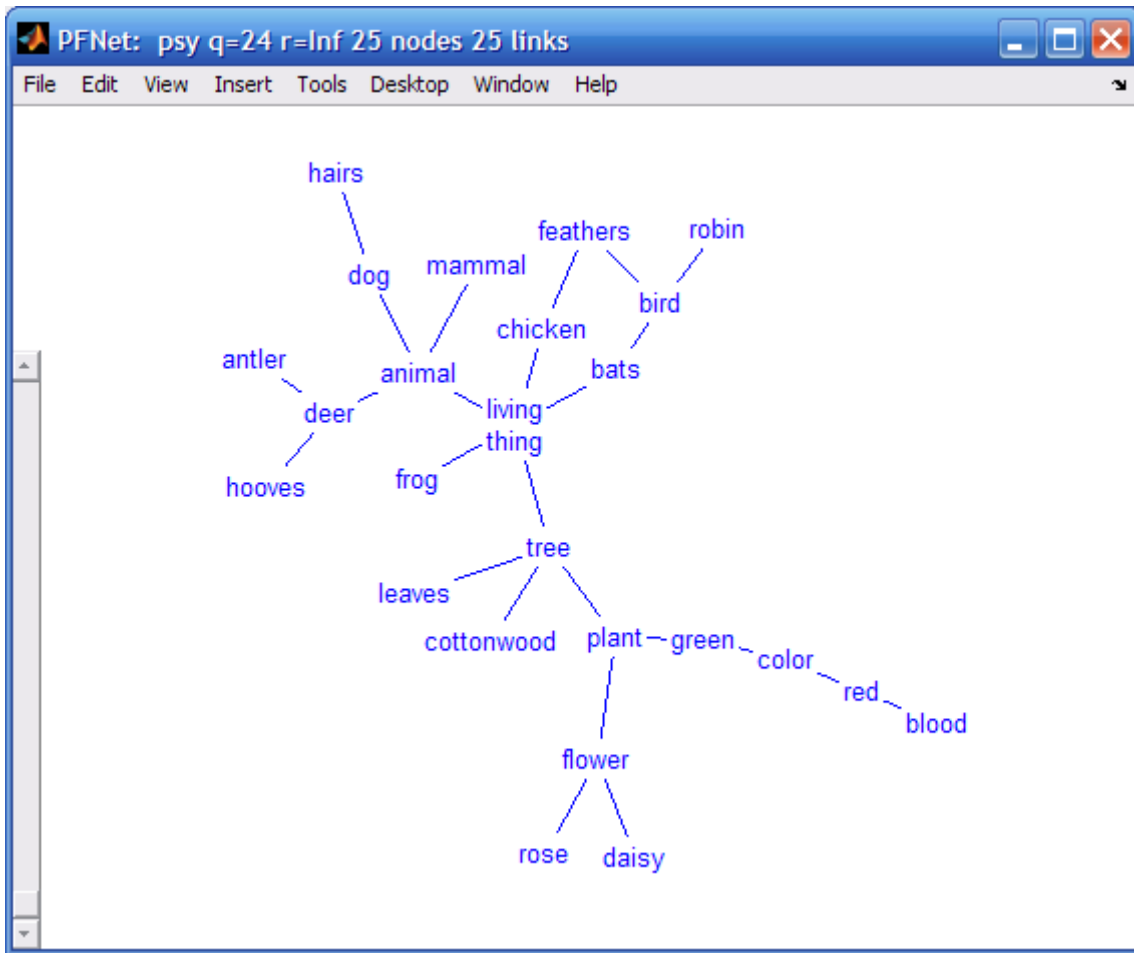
PFNet: psy q=24 r=Inf 25 nodes 25 links

File Edit View Insert Tools Desktop Window Help

hairs
dog
mammal
feathers
robin
bird
chicken
antler
animal
bats
deer
living
thing
hooves
frog
tree
leaves
cottonwood
plant
green
color
red
blood
flower
rose
daisy